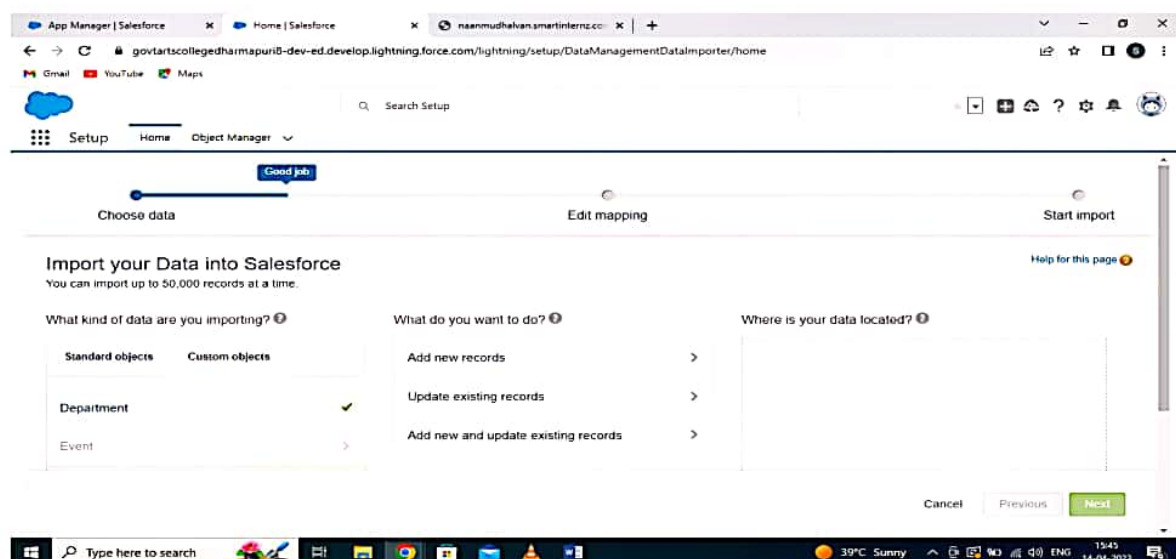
App Manager | Salesforce
Home | Salesforce
naanmudhalvan.smartinternz.co

govtartscollegedharmapuri8-dev-ed.develop.lightning.force.com/lightning/setup/DataManagementDataImporter/home

Gmail YouTube Maps

Search Setup

Setup Home Object Manager

Good job

Choose data
Edit mapping
Start import

Import your Data into Salesforce
You can import up to 50,000 records at a time.

Help for this page

What kind of data are you importing?

Standard objects
Custom objects

Department
Event

What do you want to do?

Add new records
Update existing records
Add new and update existing records

Where is your data located?

Cancel Previous Next

Type here to search

39°C Sunny ENG 15:45
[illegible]